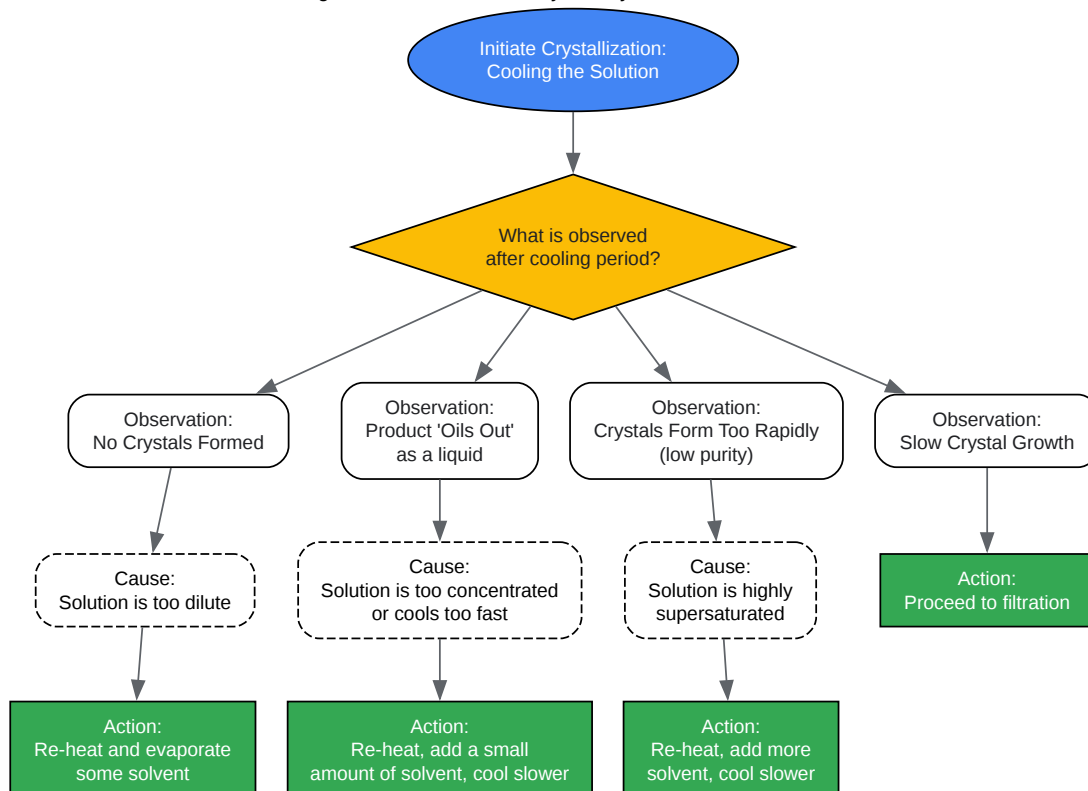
Initiate Crystallization:
Cooling the Solution

What is observed after cooling period?

Observation:
No Crystals Formed

Observation:
Product 'Oils Out' as a liquid

Observation:
Crystals Form Too Rapidly (low purity)

Observation:
Slow Crystal Growth

Cause:
Solution is too dilute

Cause:
Solution is too concentrated or cools too fast

Cause:
Solution is highly supersaturated

Action:
Proceed to filtration

Action:
Re-heat and evaporate some solvent

Action:
Re-heat, add a small amount of solvent, cool slower

Action:
Re-heat, add more solvent, cool slower